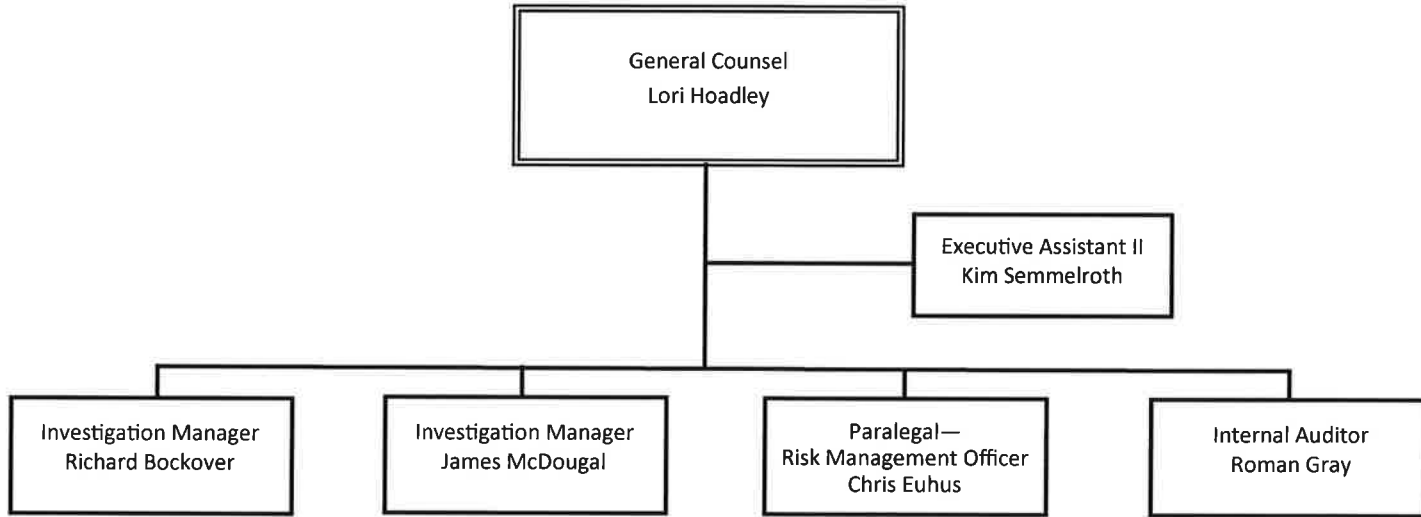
General Counsel
Lori Hoadley

Executive Assistant II
Kim Semmelroth

Investigation Manager
Richard Bockover

Investigation Manager
James McDougal

Paralegal—
Risk Management Officer
Chris Euhus

Internal Auditor
Roman Gray